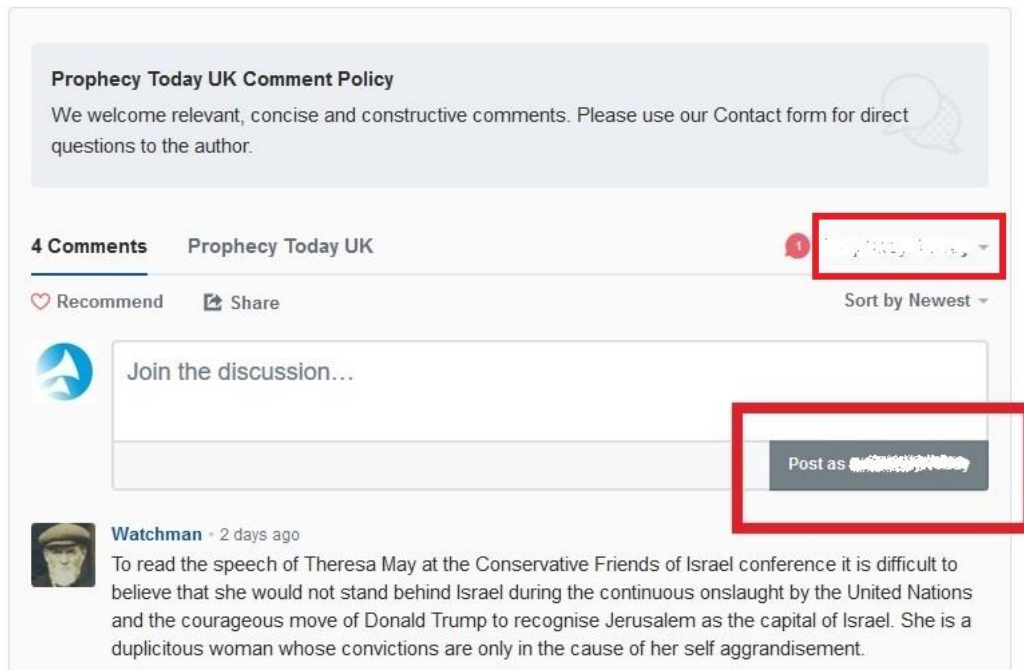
Prophecy Today UK Comment Policy
We welcome relevant, concise and constructive comments. Please use our Contact form for direct questions to the author.

4 Comments Prophecy Today UK
1 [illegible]

Recommend Share Sort by Newest

Join the discussion…

Post as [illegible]

Watchman • 2 days ago
To read the speech of Theresa May at the Conservative Friends of Israel conference it is difficult to believe that she would not stand behind Israel during the continuous onslaught by the United Nations and the courageous move of Donald Trump to recognise Jerusalem as the capital of Israel. She is a duplicitous woman whose convictions are only in the cause of her self aggrandisement.